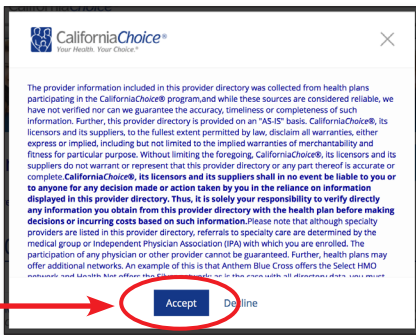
CaliforniaChoice®
Your Health. Your Choice.®

The provider information included in this provider directory was collected from health plans participating in the CaliforniaChoice® program,and while these sources are considered reliable, we have not verified nor can we guarantee the accuracy, timeliness or completeness of such information. Further, this provider directory is provided on an "AS-IS" basis. CaliforniaChoice®, its licensors and its suppliers, to the fullest extent permitted by law, disclaim all warranties, either express or implied, including but not limited to the implied warranties of merchantability and fitness for particular purpose. Without limiting the foregoing, CaliforniaChoice®, its licensors and its suppliers do not warrant or represent that this provider directory or any part thereof is accurate or complete.CaliforniaChoice®, its licensors and its suppliers shall in no event be liable to you or to anyone for any decision made or action taken by you in the reliance on information displayed in this provider directory. Thus, it is solely your responsibility to verify directly any information you obtain from this provider directory with the health plan before making decisions or incurring costs based on such information.Please note that although specialty providers are listed in this provider directory, referrals to specialty care are determined by the medical group or Independent Physician Association (IPA) with which you are enrolled. The participation of any physician or other provider cannot be guaranteed. Further, health plans may offer additional networks. An example of this is that Anthem Blue Cross offers the Select HMO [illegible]

Accept Decline